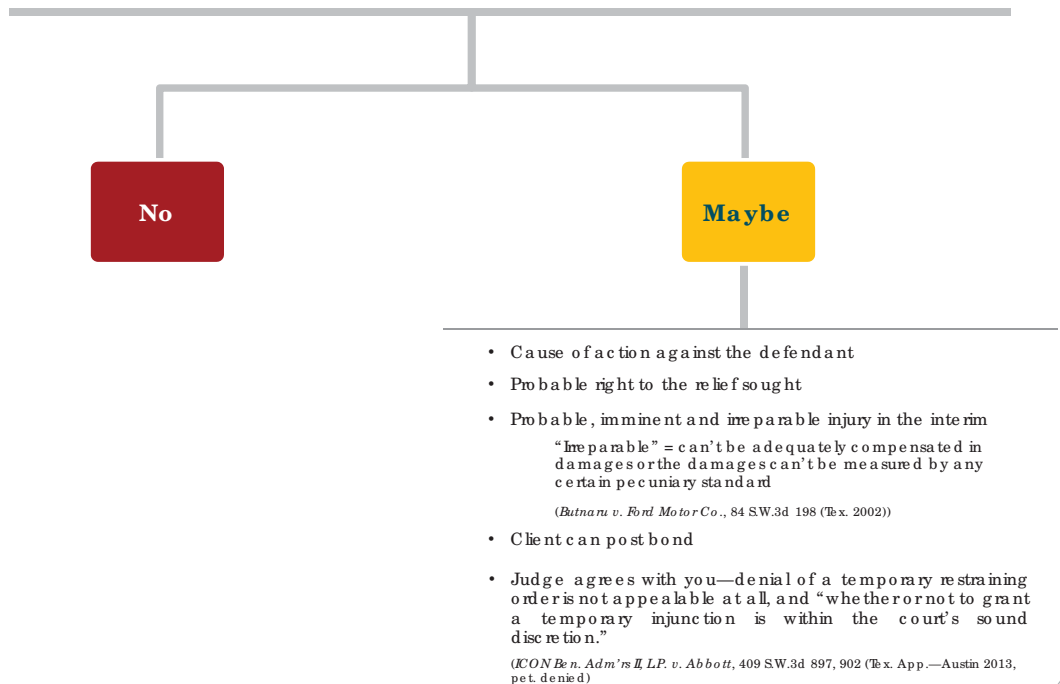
No

Maybe

• Cause of action against the defendant

• Probable right to the relief sought

• Probable, imminent and irreparable injury in the interim

"Irreparable" = can't be adequately compensated in damages or the damages can't be measured by any certain pecuniary standard

(*Butnaru v. Ford Motor Co.*, 84 S.W.3d 198 (Tex. 2002))

• Client can post bond

• Judge agrees with you—denial of a temporary restraining order is not appealable at all, and "whether or not to grant a temporary injunction is within the court's sound discretion."

(*ICON Ben. Adm'rs II, LP. v. Abbott*, 409 S.W.3d 897, 902 (Tex. App.—Austin 2013, pet. denied)